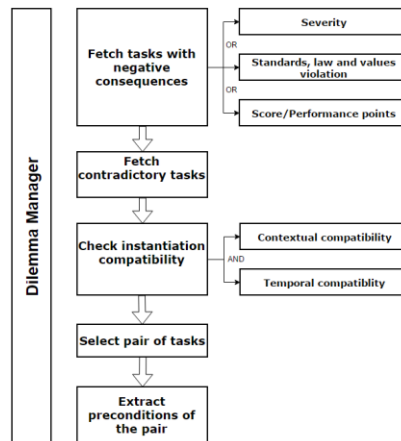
Dilemma Manager

Fetch tasks with negative consequences

Severity

OR

Standards, law and values violation

OR

Score/Performance points

Fetch contradictory tasks

Check instantiation compatibility

Contextual compatibility

AND

Temporal compatiblity

Select pair of tasks

Extract preconditions of the pair